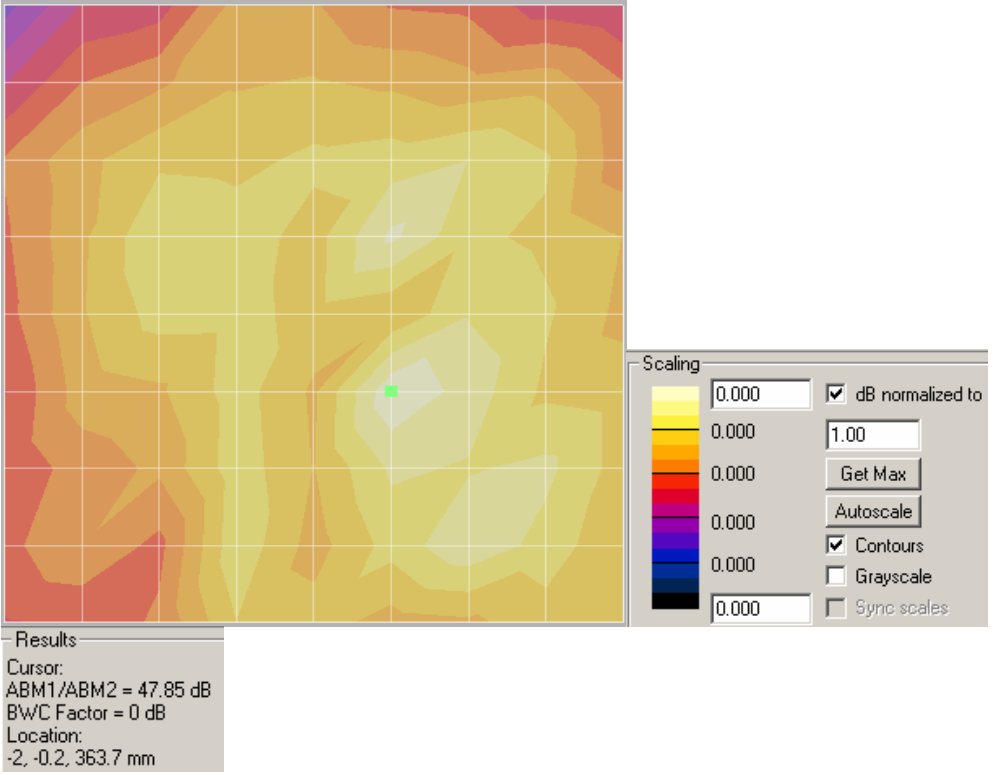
Scaling

0.000

dB normalized to

0.000

1.00

0.000

Get Max

Autoscale

0.000

Contours

0.000

Grayscale

0.000

Sync scales

Results

Cursor:
ABM1/ABM2 = 47.85 dB
BWC Factor = 0 dB
Location:
-2, -0.2, 363.7 mm